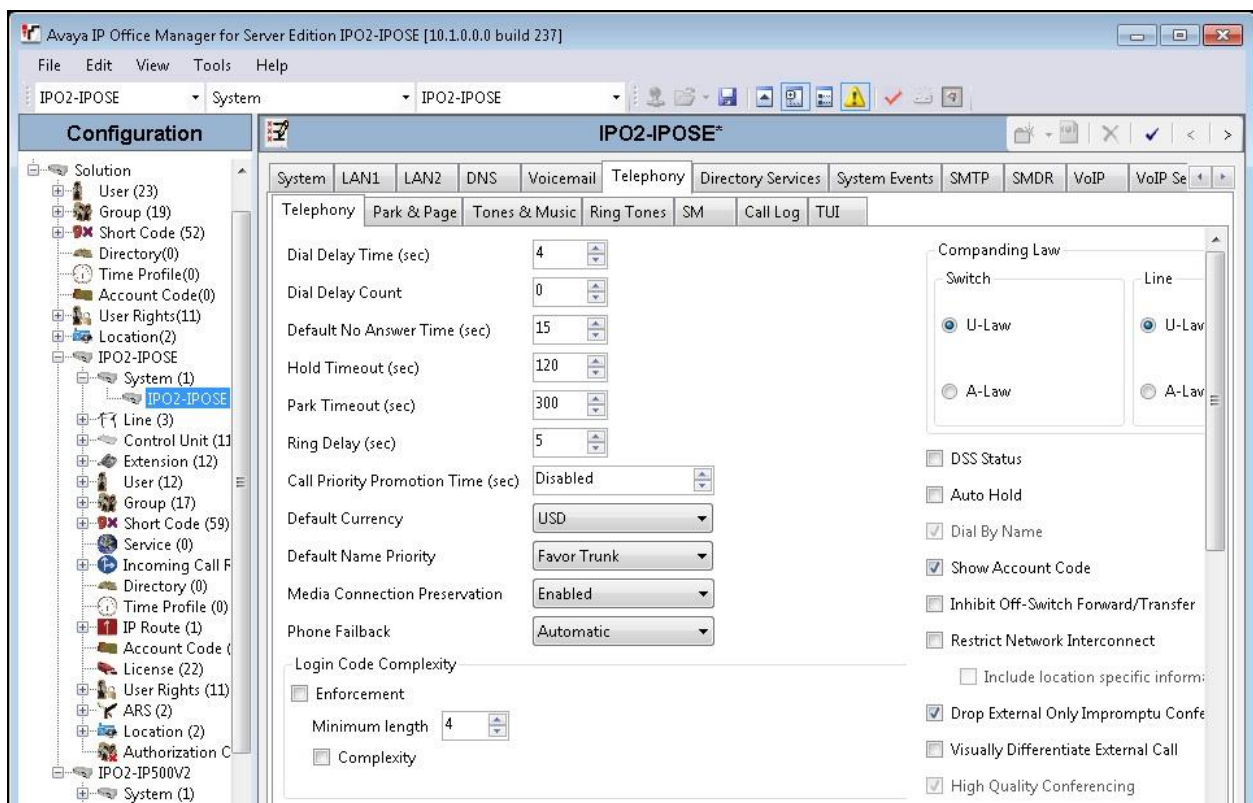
Avaya IP Office Manager for Server Edition IPO2-IPOSE [10.1.0.0.0 build 237]

File Edit View Tools Help

IPO2-IPOSE System IPO2-IPOSE

Configuration

IPO2-IPOSE*

Solution
User (23)
Group (19)
Short Code (52)
Directory(0)
Time Profile(0)
Account Code(0)
User Rights(11)
Location(2)
IPO2-IPOSE
System (1)
IPO2-IPOSE
Line (3)
Control Unit (11
Extension (12)
User (12)
Group (17)
Short Code (59)
Service (0)
Incoming Call R
Directory (0)
Time Profile (0)
IP Route (1)
Account Code (
License (22)
User Rights (11)
ARS (2)
Location (2)
Authorization C
IPO2-IP500V2
System (1)

System | LAN1 | LAN2 | DNS | Voicemail | Telephony | Directory Services | System Events | SMTP | SMDR | VoIP | VoIP Se

Telephony | Park & Page | Tones & Music | Ring Tones | SM | Call Log | TUI

Dial Delay Time (sec) 4
Dial Delay Count 0
Default No Answer Time (sec) 15
Hold Timeout (sec) 120
Park Timeout (sec) 300
Ring Delay (sec) 5
Call Priority Promotion Time (sec) Disabled
Default Currency USD
Default Name Priority Favor Trunk
Media Connection Preservation Enabled
Phone Failback Automatic

Login Code Complexity
Enforcement
Minimum length 4
Complexity

Companding Law
Switch
U-Law
A-Law
Line
U-Lav
A-Lav

DSS Status
Auto Hold
Dial By Name
Show Account Code
Inhibit Off-Switch Forward/Transfer
Restrict Network Interconnect
Include location specific inform
Drop External Only Impromptu Confe
Visually Differentiate External Call
High Quality Conferencing